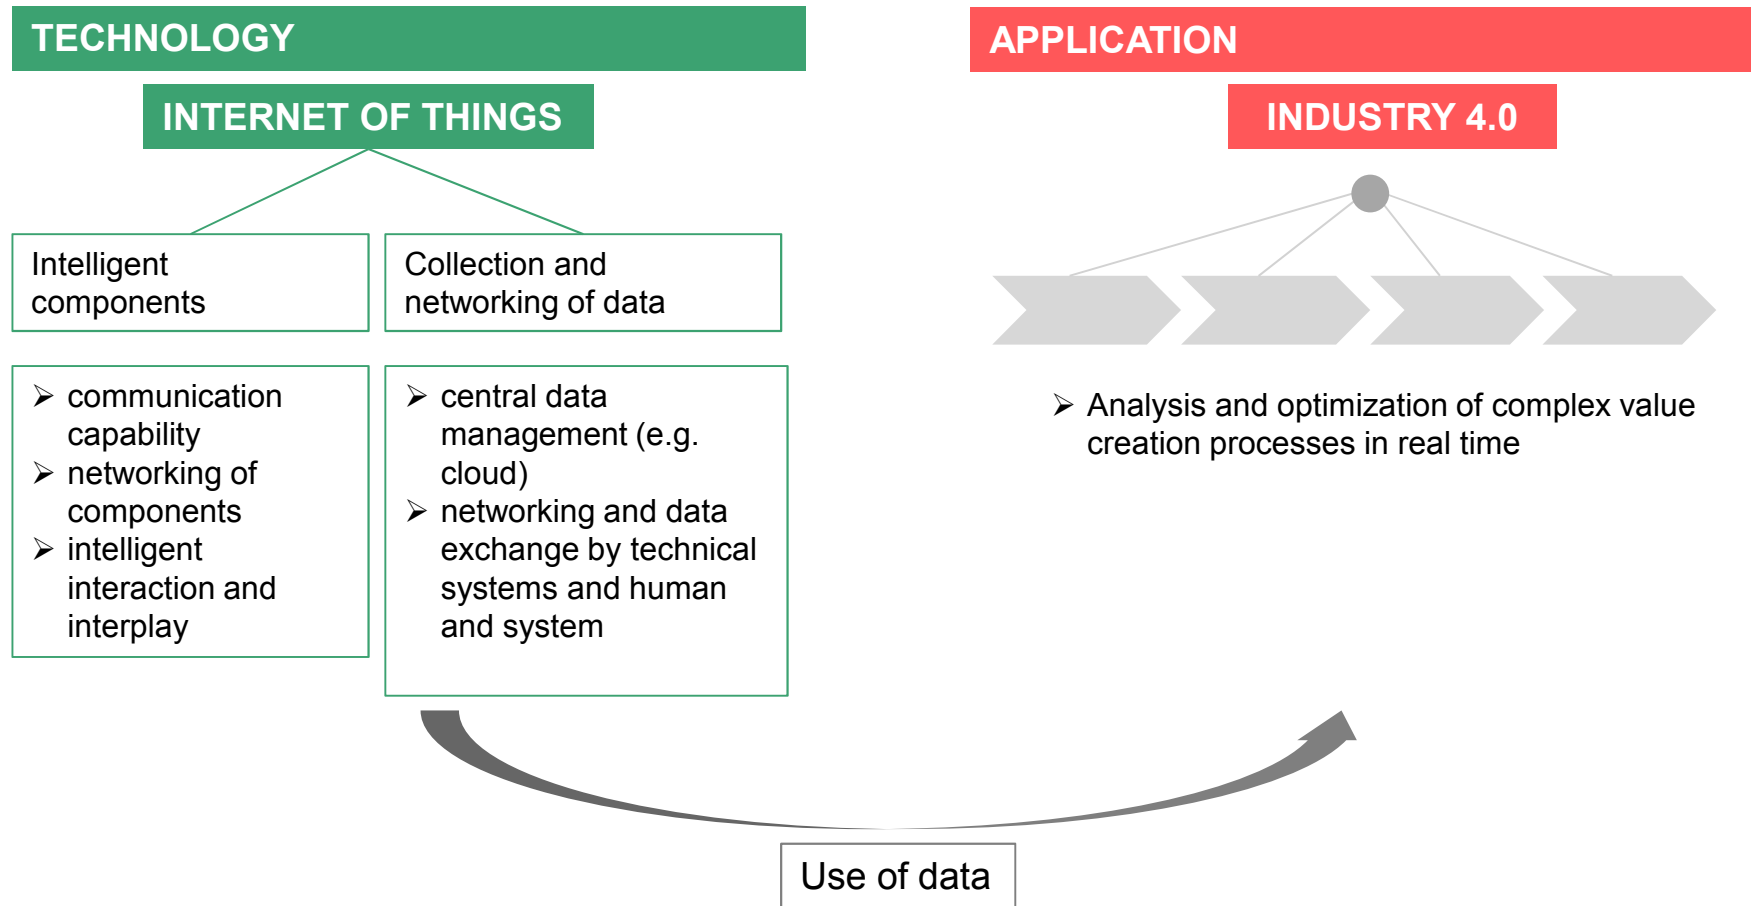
TECHNOLOGY

INTERNET OF THINGS

Intelligent components

Collection and networking of data

➢ communication capability
➢ networking of components
➢ intelligent interaction and interplay

➢ central data management (e.g. cloud)
➢ networking and data exchange by technical systems and human and system

APPLICATION

INDUSTRY 4.0

➢ Analysis and optimization of complex value creation processes in real time

Use of data